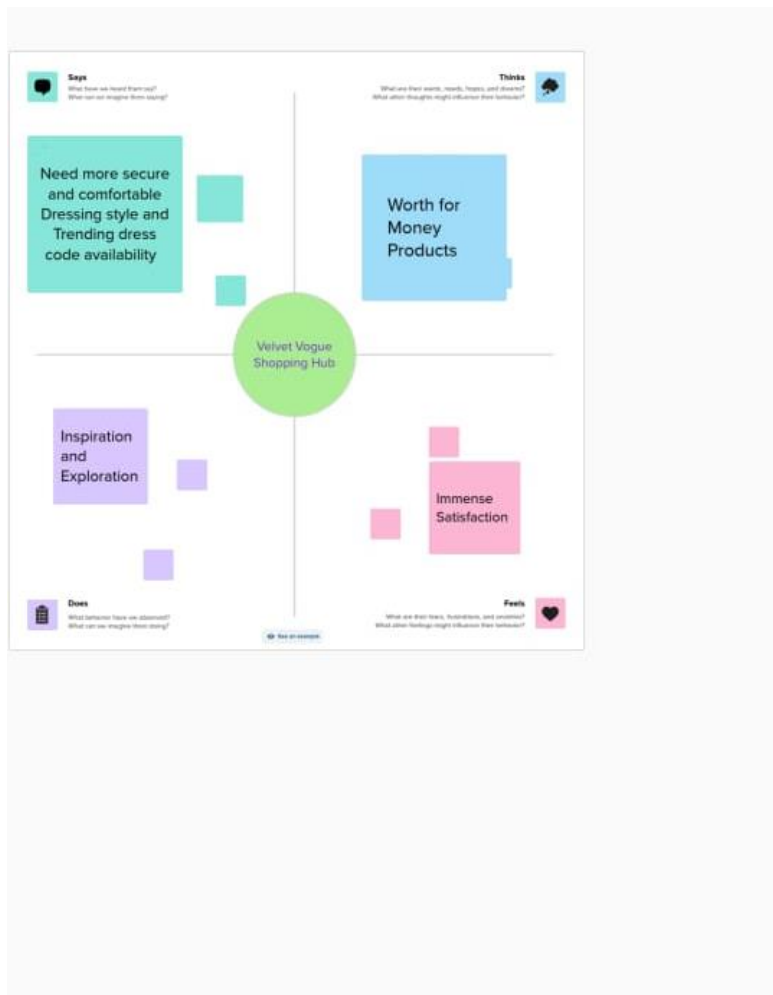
Says
What have we heard them say?
What can we imagine them saying?

Thinks
What are their wants, needs, hopes, and dreams?
What other thoughts might influence their behavior?

Need more secure and comfortable Dressing style and Trending dress code availability

Worth for Money Products

Velvet Vogue Shopping Hub

Inspiration and Exploration

Immense Satisfaction

Does
What behavior have we observed?
What can we imagine them doing?

Feels
What are their fears, frustrations, and anxieties?
What other feelings might influence their behavior?

See an example